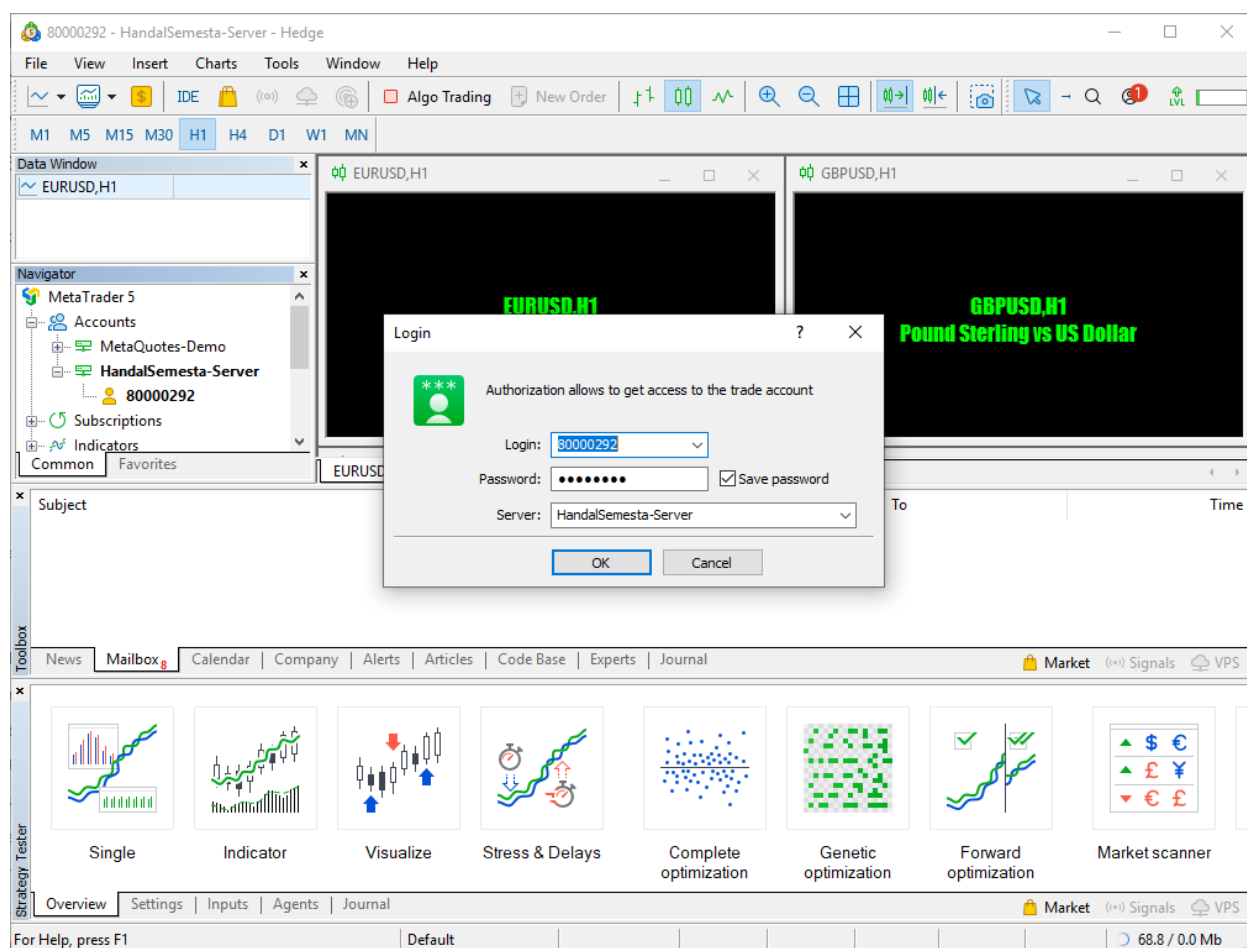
80000292 - HandalSemesta-Server - Hedge

File View Insert Charts Tools Window Help

IDE (( )) Algo Trading New Order LVL

M1 M5 M15 M30 H1 H4 D1 W1 MN

Data Window
EURUSD,H1

Navigator
MetaTrader 5
Accounts
MetaQuotes-Demo
HandalSemesta-Server
80000292
Subscriptions
Indicators
Common Favorites

EURUSD,H1
EURUSD,H1

GBPUSD,H1
GBPUSD,H1
Pound Sterling vs US Dollar

EURUSD

Login ? ✕
Authorization allows to get access to the trade account
Login: 80000292
Password: ●●●●●●●●● Save password
Server: HandalSemesta-Server
OK Cancel

Subject To Time

Toolbox
News Mailbox8 Calendar Company Alerts Articles Code Base Experts Journal Market Signals VPS

Strategy Tester
Single
Indicator
Visualize
Stress & Delays
Complete optimization
Genetic optimization
Forward optimization
Market scanner
$ €
£ ¥
€ £

Overview Settings Inputs Agents Journal Market Signals VPS

For Help, press F1 Default 68.8 / 0.0 Mb